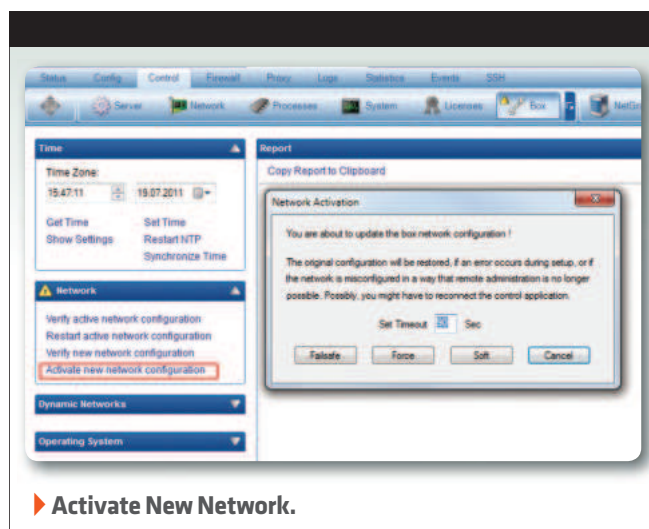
Status Config Control Firewall Proxy Logs Statistics Events SSH

Server Network Processes System Licenses Box NetG

Time

Time Zone:

15:47:11 19.07.2011

Get Time Set Time
Show Settings Restart NTP
Synchronize Time

Network

Verify active network configuration
Restart active network configuration
Verify new network configuration
Activate new network configuration

Dynamic Networks

Operating System

Report

Copy Report to Clipboard

Network Activation

You are about to update the box network configuration !

The original configuration will be restored, if an error occurs during setup, or if the network is misconfigured in a way that remote administration is no longer possible. Possibly, you might have to reconnect the control application.

Set Timeout 120 Sec

Failsafe Force Soft Cancel

Activate New Network.